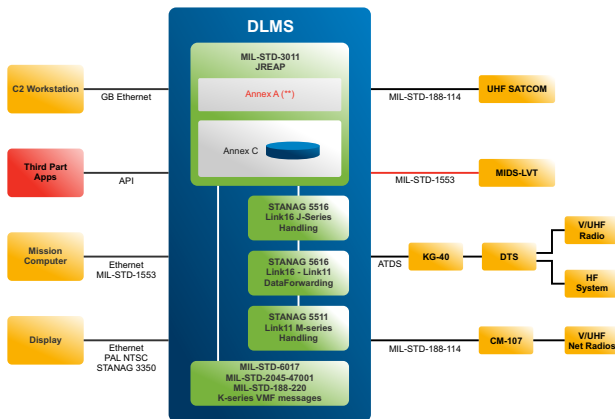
DLMS

MIL-STD-3011
JREAP

Annex A (**)

Annex C

STANAG 5516
Link16 J-Series
Handling

STANAG 5616
Link16 - Link11
DataForwarding

STANAG 5511
Link11 M-series
Handling

MIL-STD-6017
MIL-STD-2045-47001
MIL-STD-188-220
K-series VMF messages

C2 Workstation

GB Ethernet

Third Part Apps

API

Mission Computer

Ethernet
MIL-STD-1553

Display

Ethernet
PAL NTSC
STANAG 3350

MIL-STD-188-114

UHF SATCOM

MIL-STD-1553

MIDS-LVT

ATDS

KG-40

DTS

V/UHF
Radio

HF
System

MIL-STD-188-114

CM-107

V/UHF
Net Radios